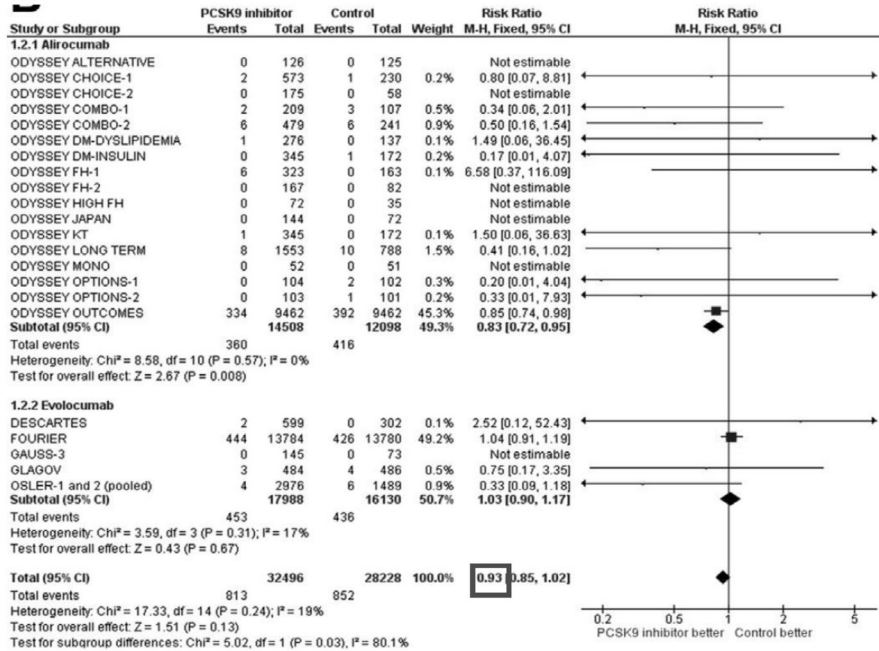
| Study or Subgroup | PCSK9 inhibitor Events | PCSK9 inhibitor Total | Control Events | Control Total | Weight | Risk Ratio M-H, Fixed, 95% CI |
|---|---|---|---|---|---|---|
| **1.2.1 Alirocumab** | | | | | | |
| ODYSSEY ALTERNATIVE | 0 | 126 | 0 | 125 | | Not estimable |
| ODYSSEY CHOICE-1 | 2 | 573 | 1 | 230 | 0.2% | 0.80 [0.07, 8.81] |
| ODYSSEY CHOICE-2 | 0 | 175 | 0 | 58 | | Not estimable |
| ODYSSEY COMBO-1 | 2 | 209 | 3 | 107 | 0.5% | 0.34 [0.06, 2.01] |
| ODYSSEY COMBO-2 | 6 | 479 | 6 | 241 | 0.9% | 0.50 [0.16, 1.54] |
| ODYSSEY DM-DYSLIPIDEMIA | 1 | 276 | 0 | 137 | 0.1% | 1.49 [0.06, 36.45] |
| ODYSSEY DM-INSULIN | 0 | 345 | 1 | 172 | 0.2% | 0.17 [0.01, 4.07] |
| ODYSSEY FH-1 | 6 | 323 | 0 | 163 | 0.1% | 6.58 [0.37, 116.09] |
| ODYSSEY FH-2 | 0 | 167 | 0 | 82 | | Not estimable |
| ODYSSEY HIGH FH | 0 | 72 | 0 | 35 | | Not estimable |
| ODYSSEY JAPAN | 0 | 144 | 0 | 72 | | Not estimable |
| ODYSSEY KT | 1 | 345 | 0 | 172 | 0.1% | 1.50 [0.06, 36.63] |
| ODYSSEY LONG TERM | 8 | 1553 | 10 | 788 | 1.5% | 0.41 [0.16, 1.02] |
| ODYSSEY MONO | 0 | 52 | 0 | 51 | | Not estimable |
| ODYSSEY OPTIONS-1 | 0 | 104 | 2 | 102 | 0.3% | 0.20 [0.01, 4.04] |
| ODYSSEY OPTIONS-2 | 0 | 103 | 1 | 101 | 0.2% | 0.33 [0.01, 7.93] |
| ODYSSEY OUTCOMES | 334 | 9462 | 392 | 9462 | 45.3% | 0.85 [0.74, 0.98] |
| **Subtotal (95% CI)** | | **14508** | | **12098** | **49.3%** | **0.83 [0.72, 0.95]** |
| Total events | 360 | | 416 | | | |

Heterogeneity: Chi² = 8.58, df = 10 (P = 0.57); I² = 0%
Test for overall effect: Z = 2.67 (P = 0.008)

| Study or Subgroup | PCSK9 inhibitor Events | PCSK9 inhibitor Total | Control Events | Control Total | Weight | Risk Ratio M-H, Fixed, 95% CI |
|---|---|---|---|---|---|---|
| **1.2.2 Evolocumab** | | | | | | |
| DESCARTES | 2 | 599 | 0 | 302 | 0.1% | 2.52 [0.12, 52.43] |
| FOURIER | 444 | 13784 | 426 | 13780 | 49.2% | 1.04 [0.91, 1.19] |
| GAUSS-3 | 0 | 145 | 0 | 73 | | Not estimable |
| GLAGOV | 3 | 484 | 4 | 486 | 0.5% | 0.75 [0.17, 3.35] |
| OSLER-1 and 2 (pooled) | 4 | 2976 | 6 | 1489 | 0.9% | 0.33 [0.09, 1.18] |
| **Subtotal (95% CI)** | | **17988** | | **16130** | **50.7%** | **1.03 [0.90, 1.17]** |
| Total events | 453 | | 436 | | | |

Heterogeneity: Chi² = 3.59, df = 3 (P = 0.31); I² = 17%
Test for overall effect: Z = 0.43 (P = 0.67)

| | | | | | | |
|---|---|---|---|---|---|---|
| **Total (95% CI)** | | **32496** | | **28228** | **100.0%** | **0.93 [0.85, 1.02]** |
| Total events | 813 | | 852 | | | |

Heterogeneity: Chi² = 17.33, df = 14 (P = 0.24); I² = 19%
Test for overall effect: Z = 1.51 (P = 0.13)
Test for subgroup differences: Chi² = 5.02, df = 1 (P = 0.03), I² = 80.1%

Risk Ratio
M-H, Fixed, 95% CI
0.2 0.5 1 2 5
PCSK9 inhibitor better Control better